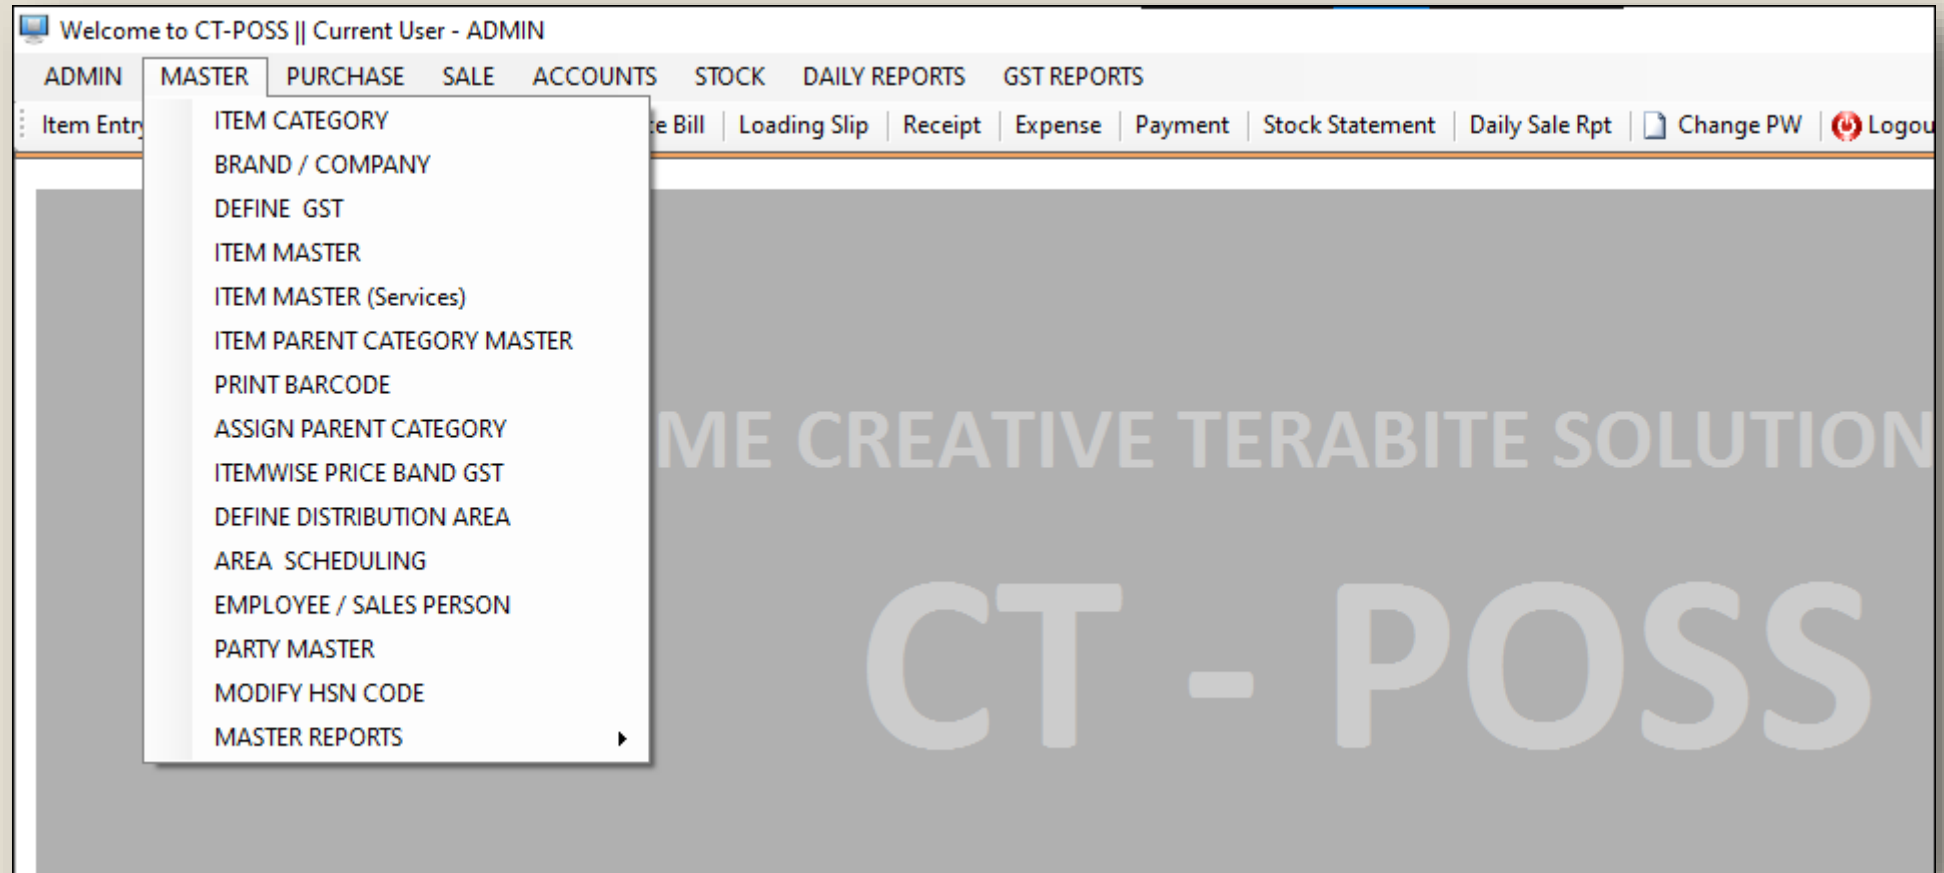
Welcome to CT-POSS || Current User - ADMIN

ADMIN MASTER PURCHASE SALE ACCOUNTS STOCK DAILY REPORTS GST REPORTS

Item Entr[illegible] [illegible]e Bill | Loading Slip | Receipt | Expense | Payment | Stock Statement | Daily Sale Rpt | Change PW | Logou

ITEM CATEGORY
BRAND / COMPANY
DEFINE GST
ITEM MASTER
ITEM MASTER (Services)
ITEM PARENT CATEGORY MASTER
PRINT BARCODE
ASSIGN PARENT CATEGORY
ITEMWISE PRICE BAND GST
DEFINE DISTRIBUTION AREA
AREA SCHEDULING
EMPLOYEE / SALES PERSON
PARTY MASTER
MODIFY HSN CODE
MASTER REPORTS

ME CREATIVE TERABITE SOLUTION

CT - POSS